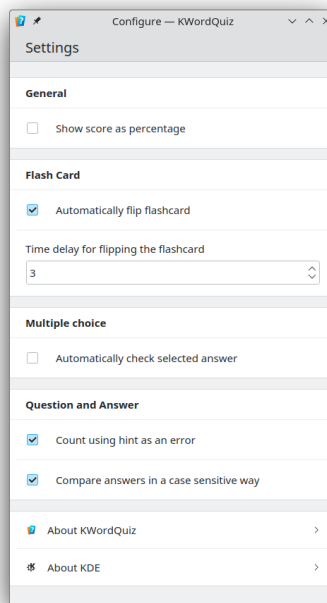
Configure — KWordQuiz

Settings

General

Show score as percentage

Flash Card

Automatically flip flashcard

Time delay for flipping the flashcard

3

Multiple choice

Automatically check selected answer

Question and Answer

Count using hint as an error

Compare answers in a case sensitive way

About KWordQuiz

About KDE